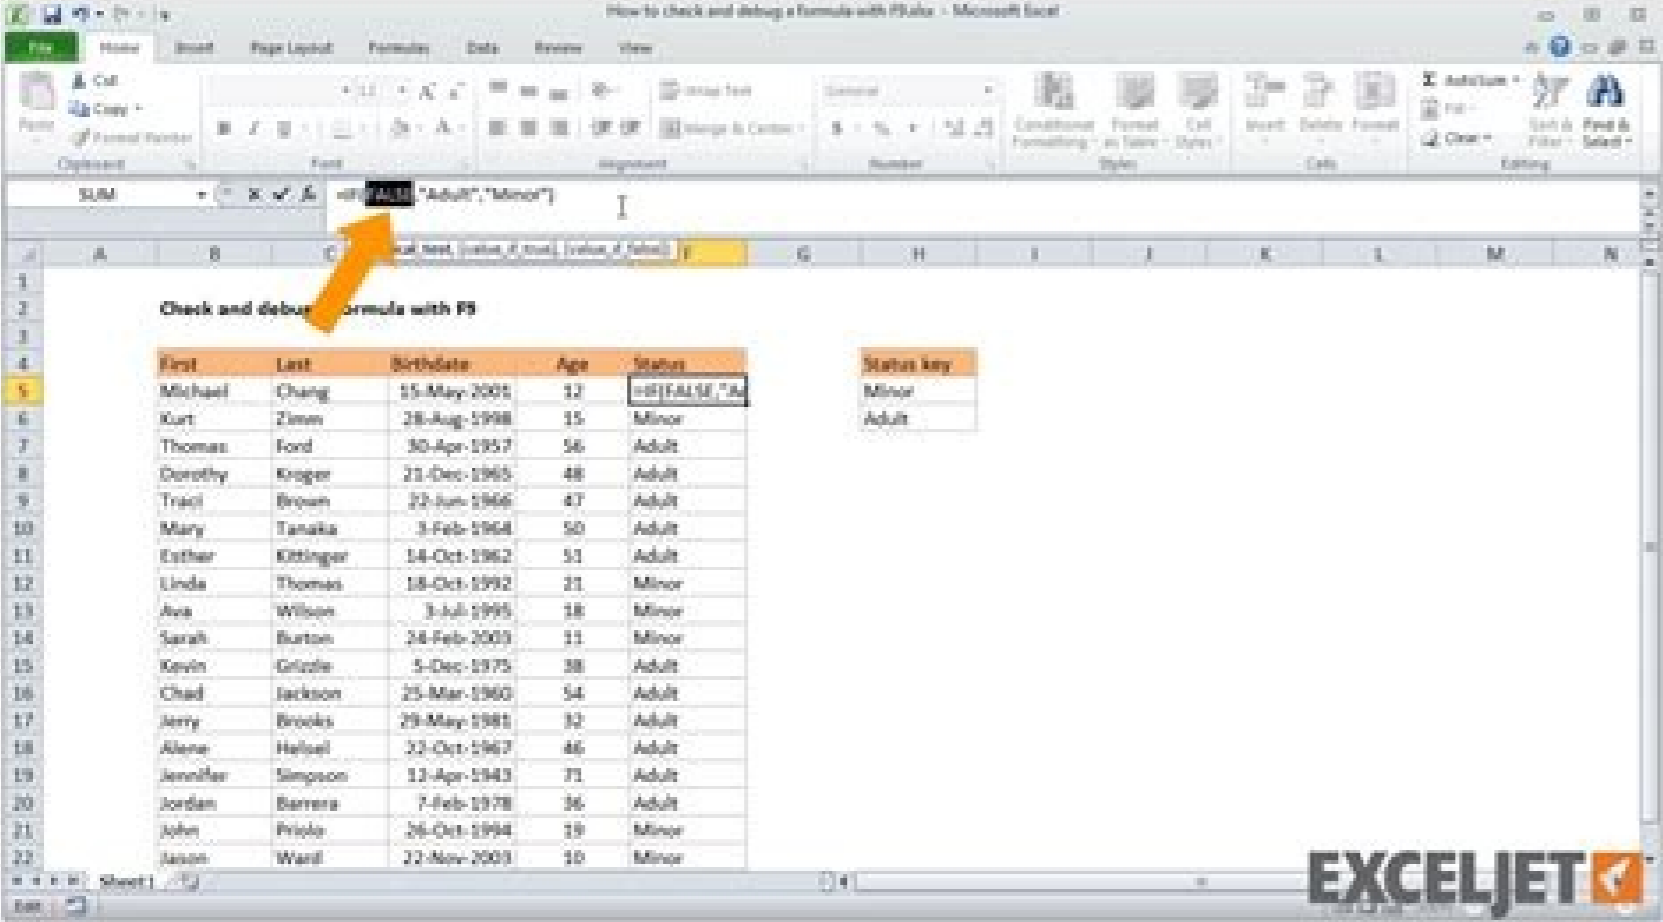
How to check and debug a formula with F9.xlsx - Microsoft Excel

File Home Insert Page Layout Formulas Data Review View

Cut
Copy
Format Painter
Paste
Clipboard
Font
Wrap Text
Merge & Center
Alignment
General
Number
Conditional Formatting
Format as Table
Cell Styles
Styles
Insert Delete Format
Cells
AutoSum
Fill
Clear
Sort & Filter
Find & Select
Editing

SUM

=IF(FALSE,"Adult","Minor")

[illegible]_test], [value_if_true], [value_if_false])

A B C D E F G H I J K L M N

1
2 Check and debu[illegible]ormula with F9
3
4

| | First | Last | Birthdate | Age | Status |
|---|---|---|---|---|---|
| 4 | First | Last | Birthdate | Age | Status |
| 5 | Michael | Chang | 15-May-2001 | 12 | =IF(FALSE,"A |
| 6 | Kurt | Zimm | 28-Aug-1998 | 15 | Minor |
| 7 | Thomas | Ford | 30-Apr-1957 | 56 | Adult |
| 8 | Dorothy | Kroger | 21-Dec-1965 | 48 | Adult |
| 9 | Traci | Brown | 22-Jun-1966 | 47 | Adult |
| 10 | Mary | Tanaka | 3-Feb-1968 | 50 | Adult |
| 11 | Esther | Kittinger | 14-Oct-1962 | 51 | Adult |
| 12 | Linda | Thomas | 18-Oct-1992 | 21 | Minor |
| 13 | Ava | Wilson | 3-Jul-1995 | 18 | Minor |
| 14 | Sarah | Burton | 24-Feb-2003 | 11 | Minor |
| 15 | Kevin | Grizzle | 5-Dec-1975 | 38 | Adult |
| 16 | Chad | Jackson | 25-Mar-1960 | 54 | Adult |
| 17 | Jerry | Brooks | 29-May-1981 | 32 | Adult |
| 18 | Alene | Helsel | 22-Oct-1967 | 46 | Adult |
| 19 | Jennifer | Simpson | 12-Apr-1943 | 71 | Adult |
| 20 | Jordan | Barrera | 7-Feb-1978 | 36 | Adult |
| 21 | John | Priolo | 26-Oct-1994 | 19 | Minor |
| 22 | Jason | Ward | 22-Nov-2003 | 10 | Minor |

| Status key |
|---|
| Minor |
| Adult |

Sheet1

Edit

EXCELJET